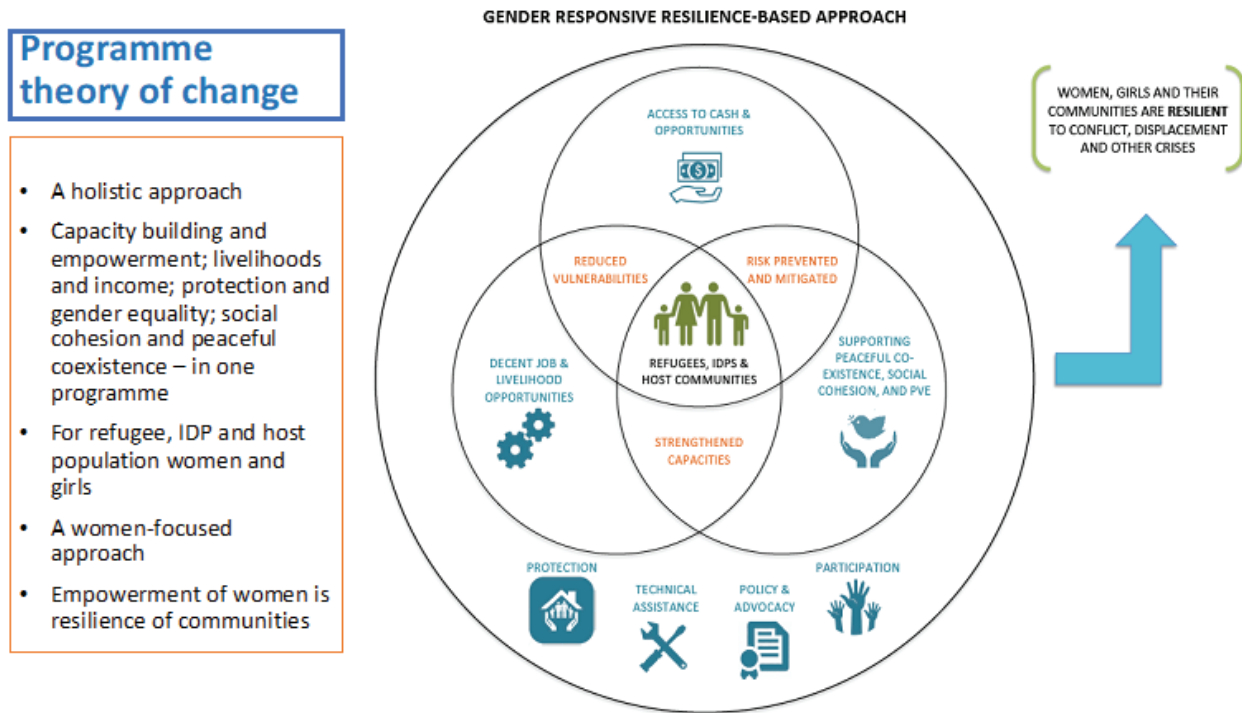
Programme theory of change

- A holistic approach
- Capacity building and empowerment; livelihoods and income; protection and gender equality; social cohesion and peaceful coexistence – in one programme
- For refugee, IDP and host population women and girls
- A women-focused approach
- Empowerment of women is resilience of communities

GENDER RESPONSIVE RESILIENCE-BASED APPROACH

ACCESS TO CASH & OPPORTUNITIES

REDUCED VULNERABILITIES

RISK PREVENTED AND MITIGATED

REFUGEES, IDPS & HOST COMMUNITIES

DECENT JOB & LIVELIHOOD OPPORTUNITIES

SUPPORTING PEACEFUL CO-EXISTENCE, SOCIAL COHESION, AND PVE

STRENGTHENED CAPACITIES

PROTECTION

TECHNICAL ASSISTANCE

POLICY & ADVOCACY

PARTICIPATION

WOMEN, GIRLS AND THEIR COMMUNITIES ARE RESILIENT TO CONFLICT, DISPLACEMENT AND OTHER CRISES